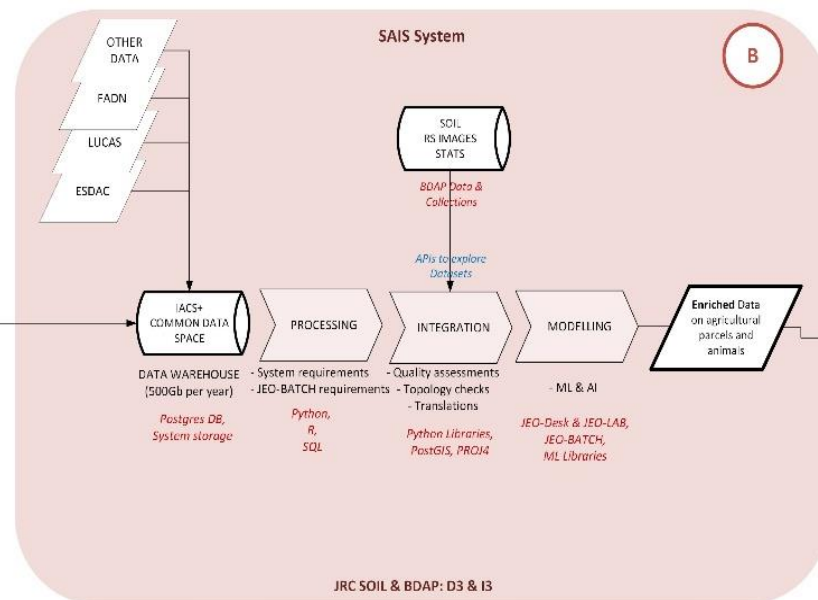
SAIS System

B

OTHER DATA

FADN

LUCAS

ESDAC

SOIL
RS IMAGES
STATS

BDAP Data & Collections

APIs to explore Datasets

IACS+
COMMON DATA SPACE

DATA WAREHOUSE
(500Gb per year)

Postgres DB,
System storage

PROCESSING

- System requirements
- JEO-BATCH requirements

Python,
R,
SQL

INTEGRATION

- Quality assessments
- Topology checks
- Translations

Python Libraries,
PostGIS, PROJ4

MODELLING

- ML & AI

JEO-Desk & JEO-LAB,
JEO-BATCH,
ML Libraries

Enriched Data on agricultural parcels and animals

JRC SOIL & BDAP: D3 & I3